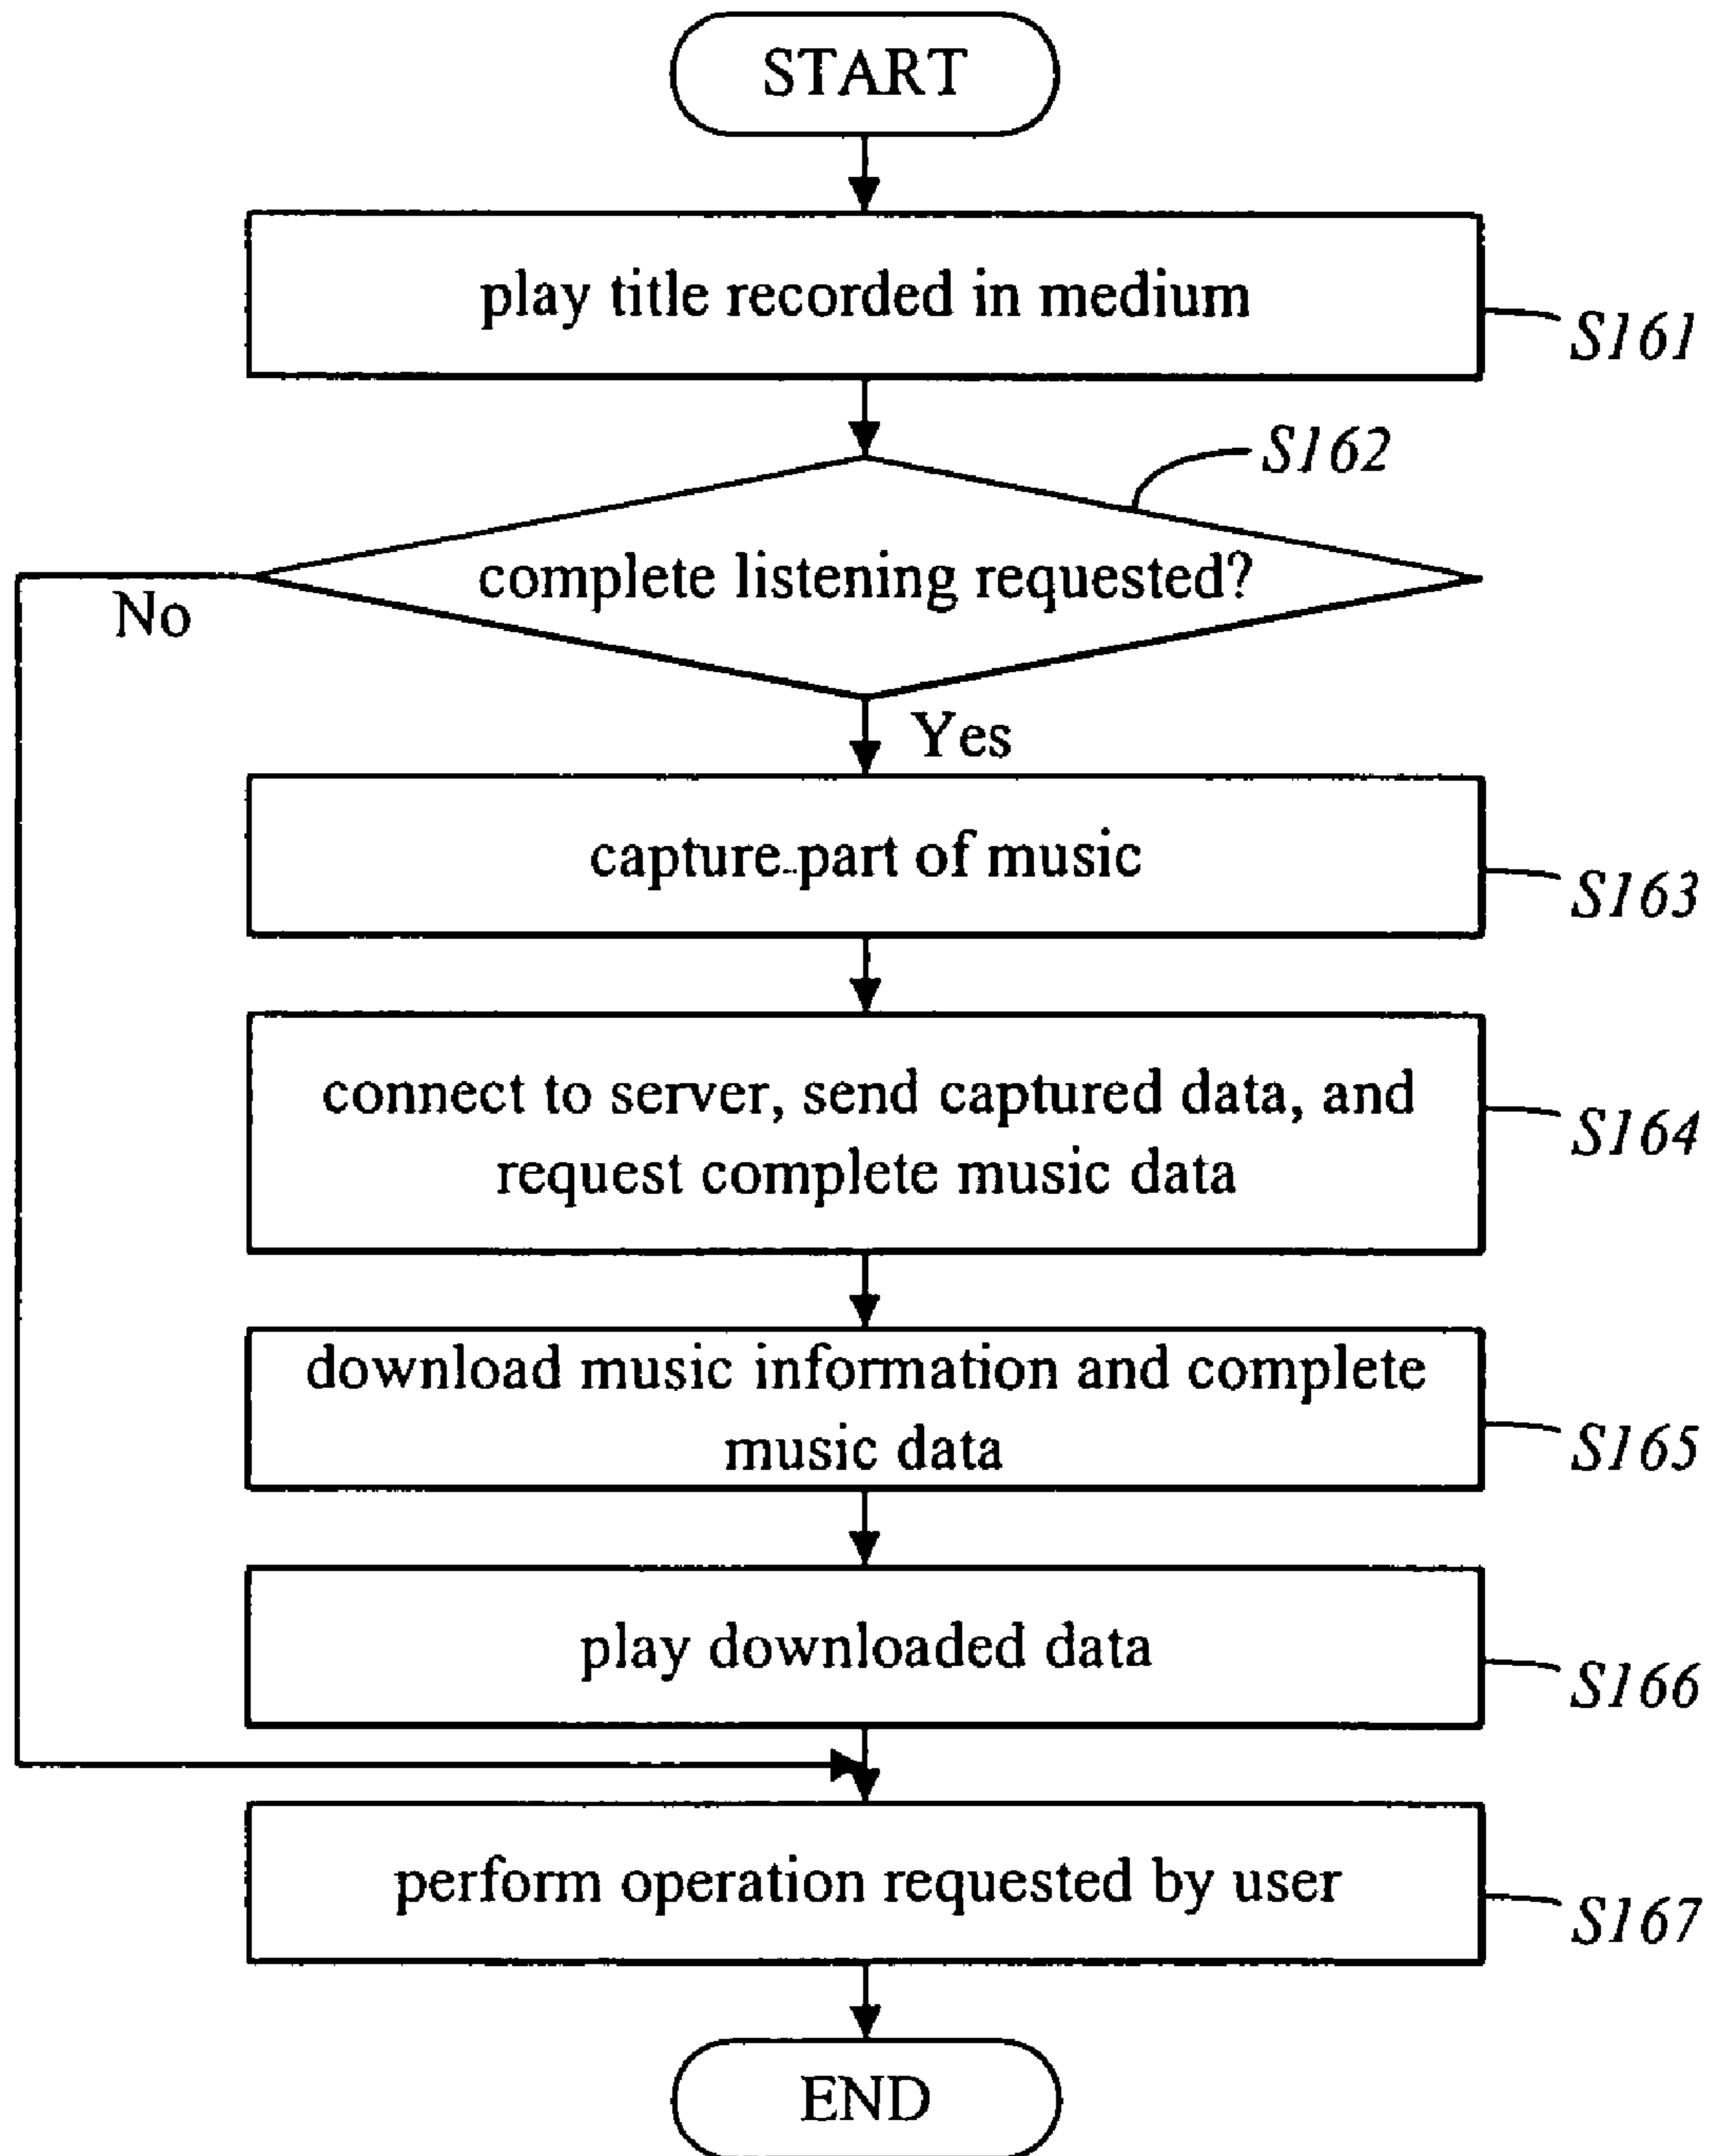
START

play title recorded in medium

S161

S162

complete listening requested?

No

Yes

capture part of music

S163

connect to server, send captured data, and request complete music data

S164

download music information and complete music data

S165

play downloaded data

S166

perform operation requested by user

S167

END